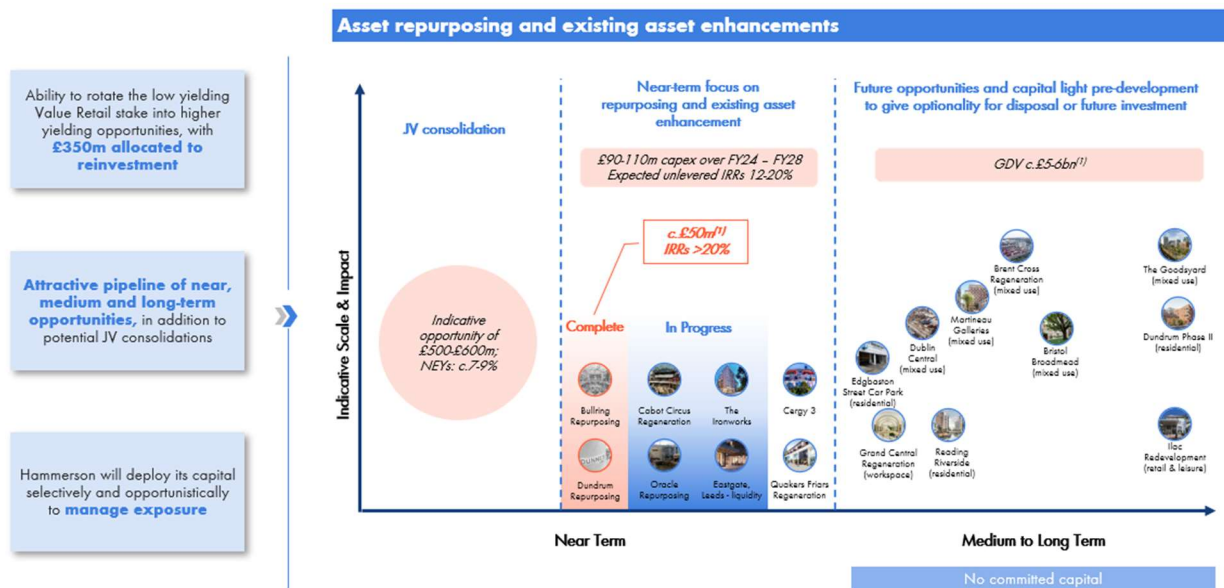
Asset repurposing and existing asset enhancements

Ability to rotate the low yielding Value Retail stake into higher yielding opportunities, with £350m allocated to reinvestment

Attractive pipeline of near, medium and long-term opportunities, in addition to potential JV consolidations

Hammerson will deploy its capital selectively and opportunistically to manage exposure

Indicative Scale & Impact

JV consolidation

Indicative opportunity of £500-£600m; NEYs: c.7-9%

Near-term focus on repurposing and existing asset enhancement

£90-110m capex over FY24 – FY28
Expected unlevered IRRs 12-20%

c.£50m$^{(1)}$
IRRs >20%

Complete

In Progress

Bullring Repurposing

Dundrum Repurposing

Cabot Circus Regeneration

Oracle Repurposing

The Ironworks

Eastgate, Leeds - liquidity

Cergy 3

Quakers Friars Regeneration

Future opportunities and capital light pre-development to give optionality for disposal or future investment

GDV c.£5-6bn$^{(1)}$

Brent Cross Regeneration (mixed use)

The Goodsyard (mixed use)

Martineau Galleries (mixed use)

Dublin Central (mixed use)

Bristol Broadmead (mixed use)

Dundrum Phase II (residential)

Edgbaston Street Car Park (residential)

Grand Central Regeneration (workspace)

Reading Riverside (residential)

Ilac Redevelopment (retail & leisure)

Near Term

Medium to Long Term

No committed capital